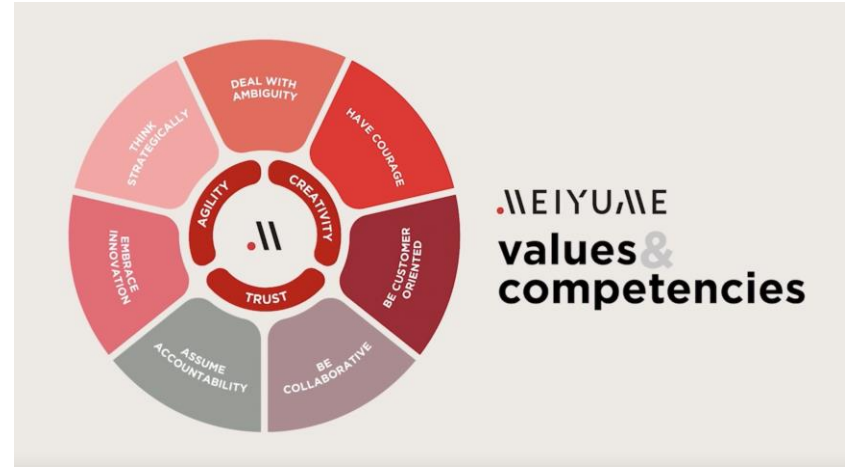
DEAL WITH AMBIGUITY

HAVE COURAGE

BE CUSTOMER ORIENTED

BE COLLABORATIVE

ASSUME ACCOUNTABILITY

EMBRACE INNOVATION

THINK STRATEGICALLY

AGILITY

CREATIVITY

TRUST

.M

.MEIYUME

values & competencies